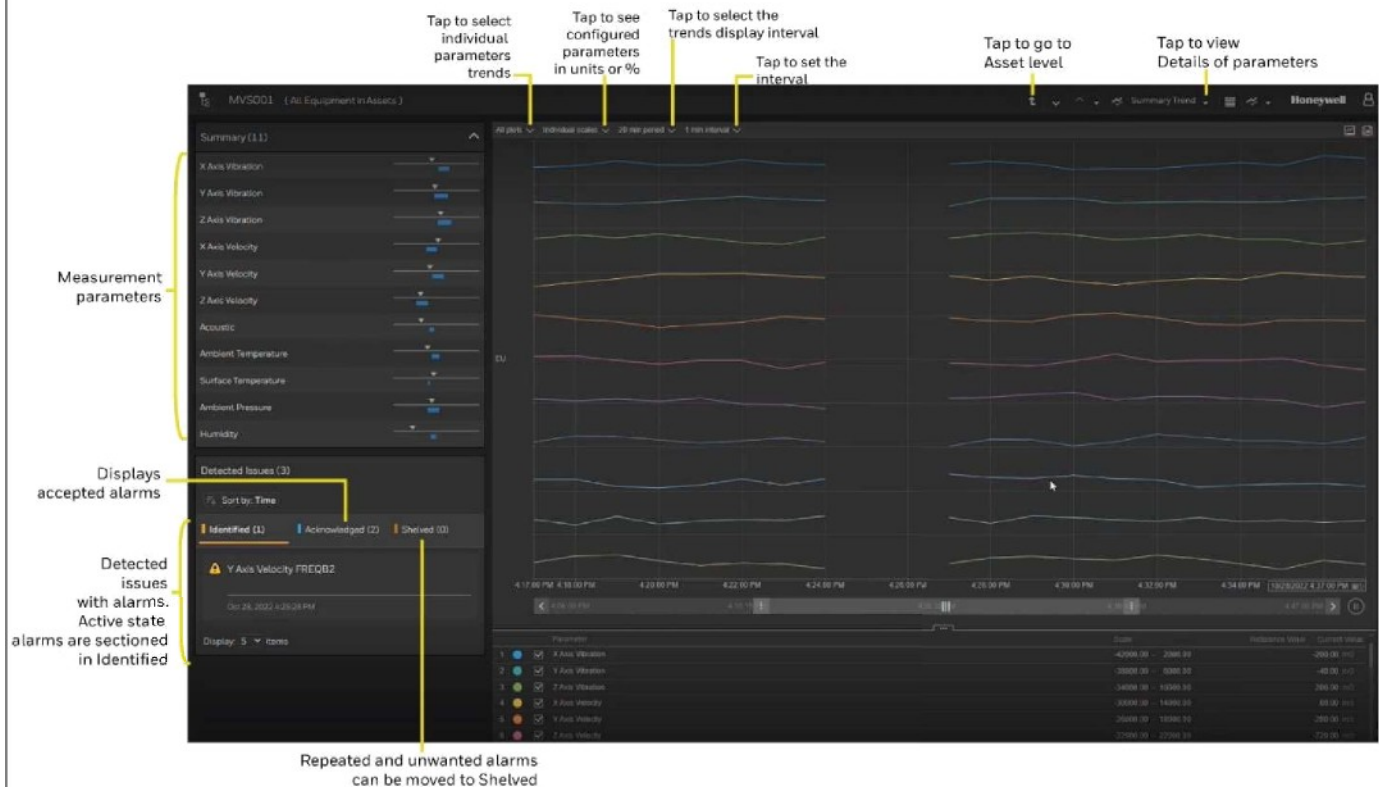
Tap to select individual parameters trends

Tap to see configured parameters in units or %

Tap to select the trends display interval

Tap to set the interval

Tap to go to Asset level

Tap to view Details of parameters

MVS001 (All Equipment in Assets)

Summary Trend

Honeywell

Summary (11)

All plots | Individual scales | 20 min period | 1 min interval

X Axis Vibration

Y Axis Vibration

Z Axis Vibration

X Axis Velocity

Y Axis Velocity

Z Axis Velocity

Acoustic

Ambient Temperature

Surface Temperature

Ambient Pressure

Humidity

Measurement parameters

EU

Displays accepted alarms

Detected Issues (3)

Sort by: Time

Identified (1) | Acknowledged (2) | Shelved (0)

Y Axis Velocity FREQB2

Oct 28, 2022 4:29:24 PM

Display: 5 items

Detected issues with alarms. Active state alarms are sectioned in Identified

4:17:00 PM | 4:18:00 PM | 4:20:00 PM | 4:22:00 PM | 4:24:00 PM | 4:26:00 PM | 4:28:00 PM | 4:30:00 PM | 4:32:00 PM | 4:34:00 PM | 10/28/2022 4:37:00 PM

| | Parameter | Scale | Reference Value | Current Value |
|---|---|---|---|---|
| 1 | X Axis Vibration | -42000.00 - 2000.00 | | -200.00 |
| 2 | Y Axis Vibration | -30000.00 - 3000.00 | | -40.00 |
| 3 | Z Axis Vibration | -34000.00 - 10000.00 | | 200.00 |
| 4 | X Axis Velocity | -30000.00 - 14000.00 | | 60.00 |
| 5 | Y Axis Velocity | -25000.00 - 10000.00 | | 280.00 |
| 6 | Z Axis Velocity | -22000.00 - 22000.00 | | -720.00 |

Repeated and unwanted alarms can be moved to Shelved